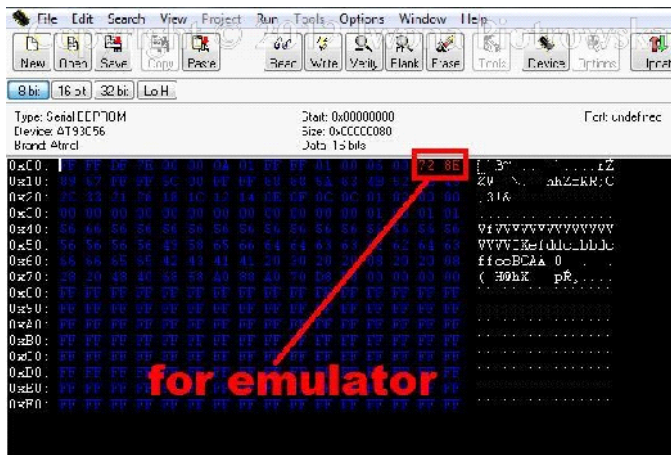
File Edit Search View Project Run Tools Options Window Help

New Open Save Copy Paste Read Write Verify Blank Erase Tools Device Options Insert

8 bit 16 bit 32 bit Lo H

Type: Serial EEPROM
Device: AT93C56
Brand: Atmel

Start: 0x00000000
Size: 0xCCCC080
Data: 16 bits

Port: undefined

0x00: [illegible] 72 8E
0x10: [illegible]
0x20: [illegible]
0x30: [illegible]
0x40: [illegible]
0x50: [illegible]
0x60: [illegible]
0x70: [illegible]
0x80: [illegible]
0x90: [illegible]
0xA0: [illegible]
0xB0: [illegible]
0xC0: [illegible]
0xD0: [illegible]
0xE0: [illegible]
0xF0: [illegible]

for emulator